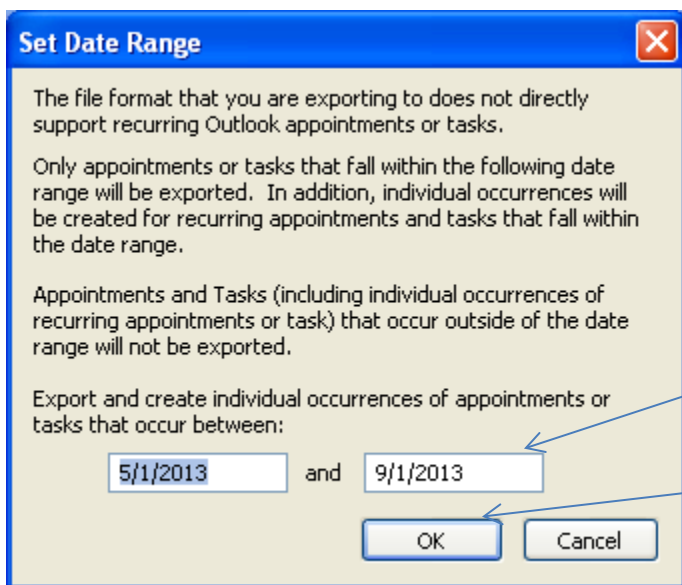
Set Date Range

The file format that you are exporting to does not directly support recurring Outlook appointments or tasks.

Only appointments or tasks that fall within the following date range will be exported. In addition, individual occurrences will be created for recurring appointments and tasks that fall within the date range.

Appointments and Tasks (including individual occurrences of recurring appointments or task) that occur outside of the date range will not be exported.

Export and create individual occurrences of appointments or tasks that occur between:

5/1/2013 and 9/1/2013

OK

Cancel